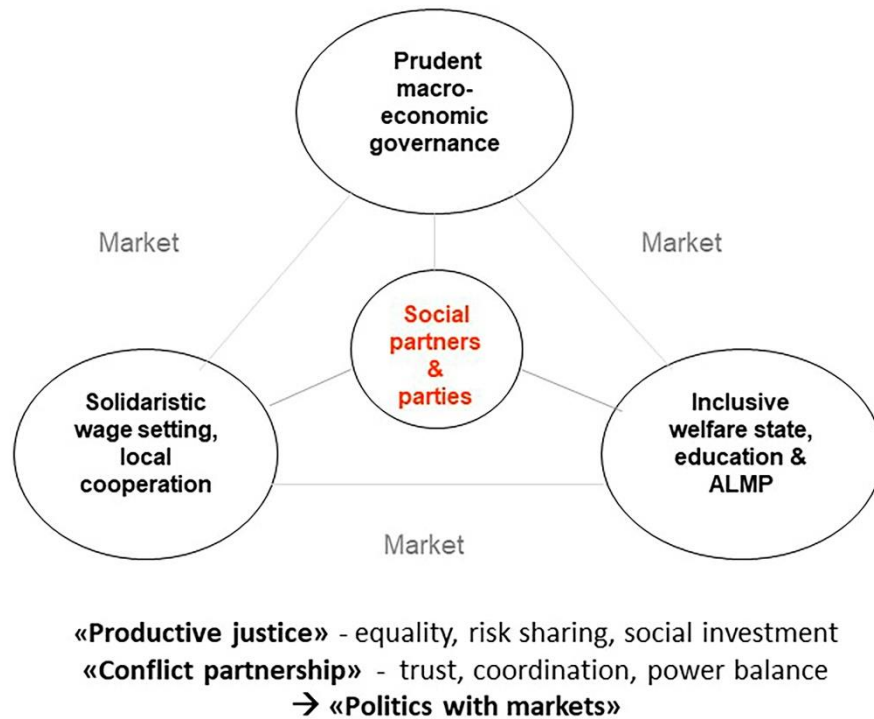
Prudent macro-economic governance

Market

Market

Social partners & parties

Solidaristic wage setting, local cooperation

Inclusive welfare state, education & ALMP

Market

«Productive justice» - equality, risk sharing, social investment
«Conflict partnership» - trust, coordination, power balance
→ «Politics with markets»